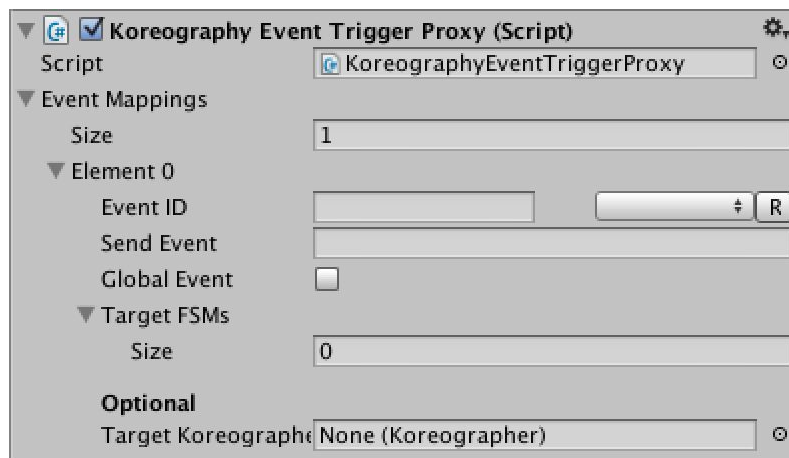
Koreography Event Trigger Proxy (Script)

Script KoreographyEventTriggerProxy

Event Mappings

Size 1

Element 0

Event ID R

Send Event

Global Event

Target FSMs

Size 0

Optional

Target Koreographe None (Koreographer)